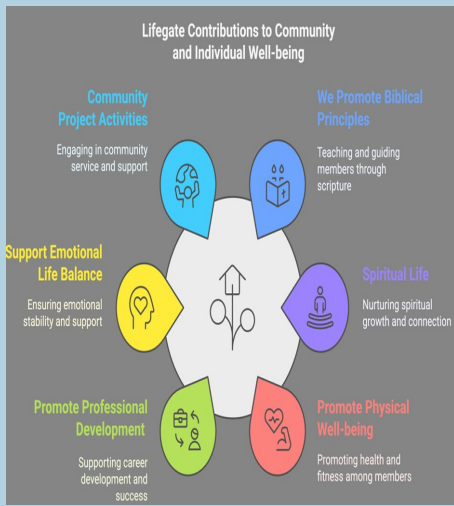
Lifegate Contributions to Community and Individual Well-being

Community Project Activities

Engaging in community service and support

We Promote Biblical Principles

Teaching and guiding members through scripture

Support Emotional Life Balance

Ensuring emotional stability and support

Spiritual Life

Nurturing spiritual growth and connection

Promote Professional Development

Supporting career development and success

Promote Physical Well-being

Promoting health and fitness among members